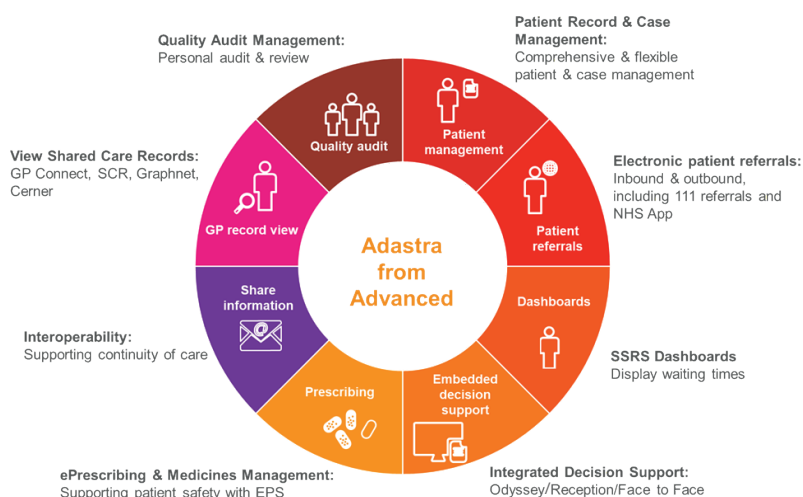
Quality Audit Management:
Personal audit & review

Patient Record & Case Management:
Comprehensive & flexible patient & case management

View Shared Care Records:
GP Connect, SCR, Graphnet, Cerner

Electronic patient referrals:
Inbound & outbound, including 111 referrals and NHS App

Quality audit

Patient management

GP record view

Patient referrals

Adastra from Advanced

Share information

Dashboards

Interoperability:
Supporting continuity of care

SSRS Dashboards
Display waiting times

Prescribing

Embedded decision support

ePrescribing & Medicines Management:
Supporting patient safety with EPS

Integrated Decision Support:
Odyssey/Reception/Face to Face